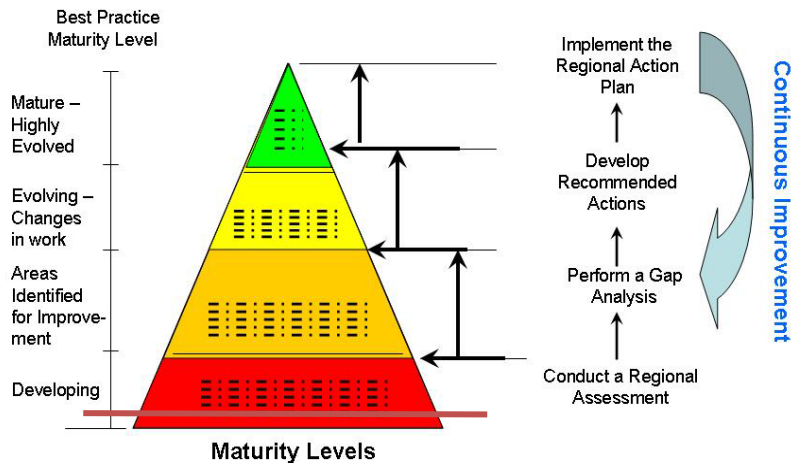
Best Practice Maturity Level

Mature – Highly Evolved

Evolving – Changes in work

Areas Identified for Improvement

Developing

Maturity Levels

Implement the Regional Action Plan

Develop Recommended Actions

Perform a Gap Analysis

Conduct a Regional Assessment

Continuous Improvement